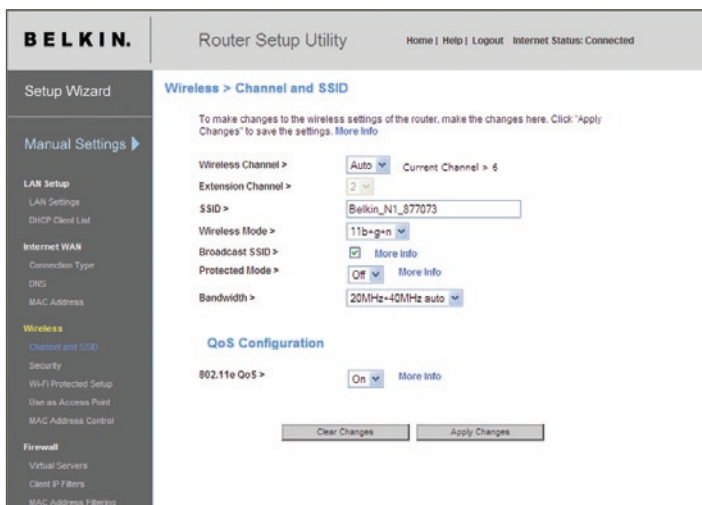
BELKIN.

Router Setup Utility

Home | Help | Logout Internet Status: Connected

Setup Wizard

Manual Settings

LAN Setup
LAN Settings
DHCP Client List

Internet WAN
Connection Type
DNS
MAC Address

Wireless
Channel and SSID
Security
Wi-Fi Protected Setup
Use as Access Point
MAC Address Control

Firewall
Virtual Servers
Client IP Filters
MAC Address Filtering

Wireless > Channel and SSID

To make changes to the wireless settings of the router, make the changes here. Click "Apply Changes" to save the settings. More Info

| | |
|---|---|
| Wireless Channel > | Auto Current Channel > 6 |
| Extension Channel > | 2 |
| SSID > | Belkin_N1_877073 |
| Wireless Mode > | 11b+g+n |
| Broadcast SSID > | More Info |
| Protected Mode > | Off More Info |
| Bandwidth > | 20MHz+40MHz auto |

QoS Configuration

802.11e QoS > On More Info

Clear Changes Apply Changes